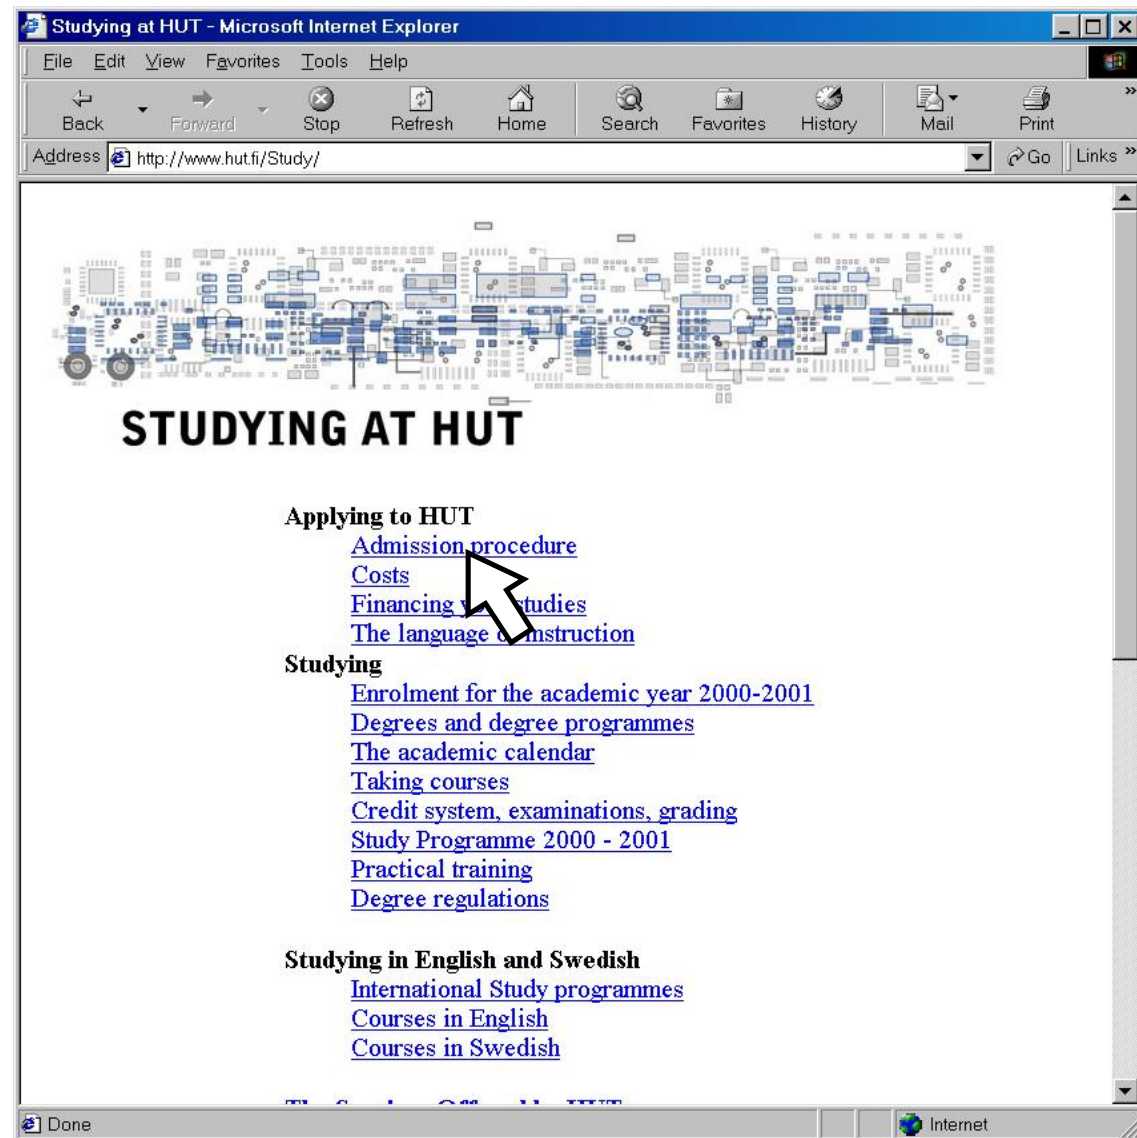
Studying at HUT - Microsoft Internet Explorer

File Edit View Favorites Tools Help

Back Forward Stop Refresh Home Search Favorites History Mail Print

Address http://www.hut.fi/Study/ Go Links

STUDYING AT HUT

Applying to HUT
Admission procedure
Costs
Financing y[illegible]studies
The language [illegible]nstruction

Studying
Enrolment for the academic year 2000-2001
Degrees and degree programmes
The academic calendar
Taking courses
Credit system, examinations, grading
Study Programme 2000 - 2001
Practical training
Degree regulations

Studying in English and Swedish
International Study programmes
Courses in English
Courses in Swedish

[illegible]

Done
Internet